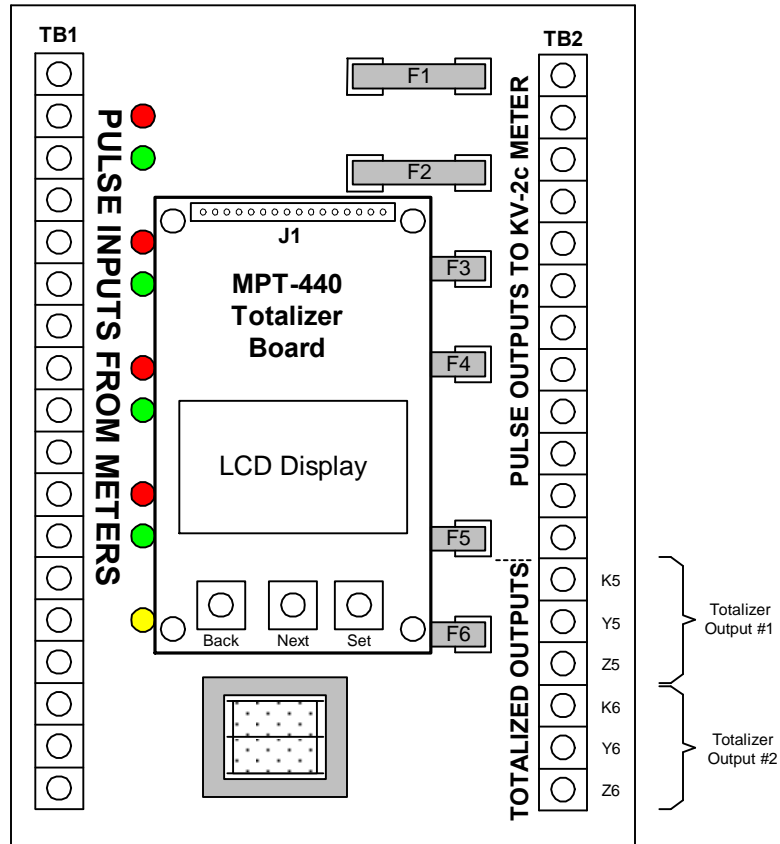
TB1

PULSE INPUTS FROM METERS

F1

F2

J1

MPT-440 Totalizer Board

F3

F4

LCD Display

F5

Back

Next

Set

F6

TB2

PULSE OUTPUTS TO KV-2c METER

TOTALIZED OUTPUTS

K5

Y5

Z5

K6

Y6

Z6

Totalizer Output #1

Totalizer Output #2